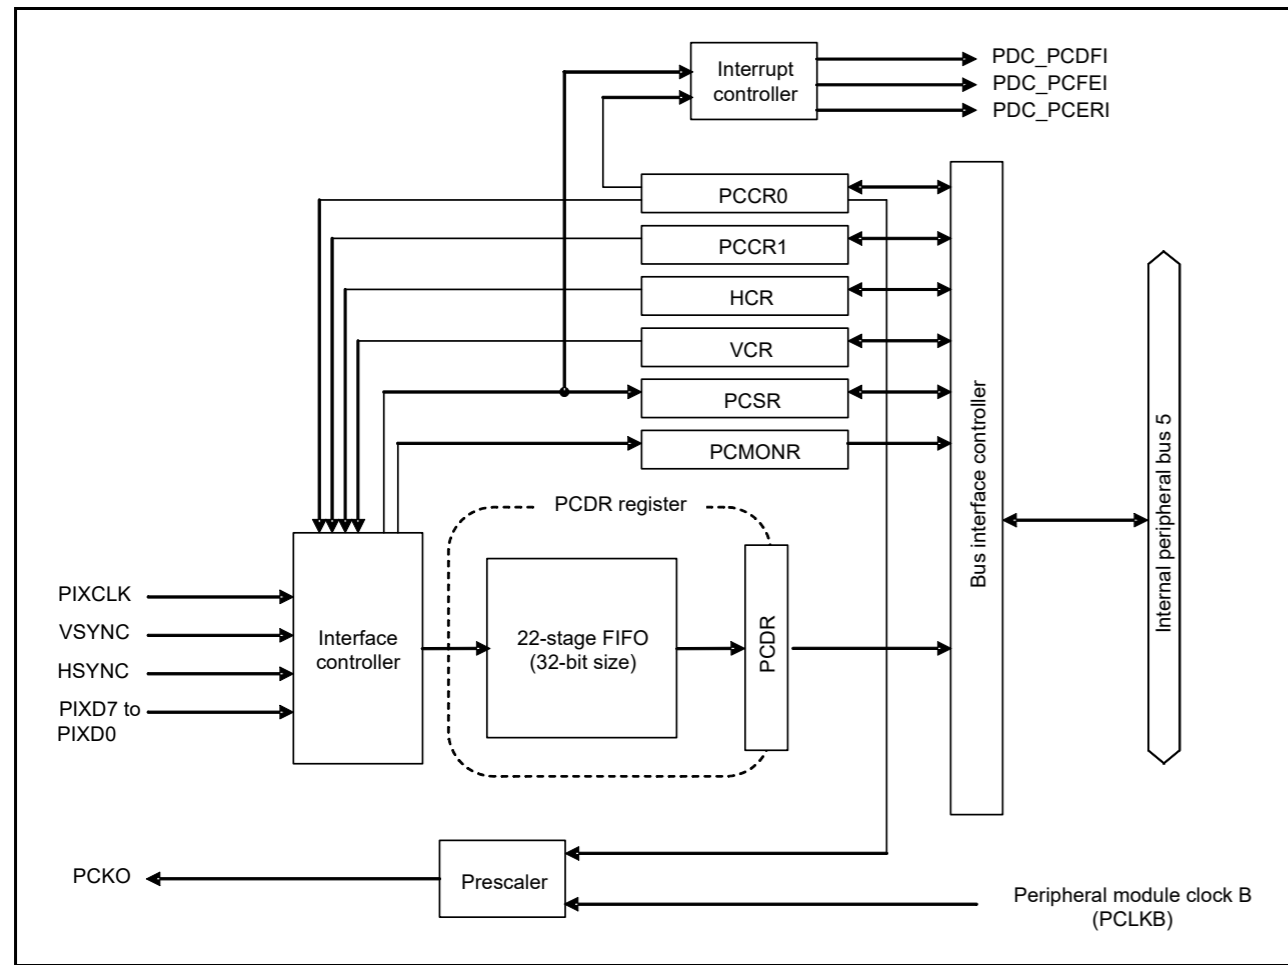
Interrupt controller

PDC_PCDFI
PDC_PCFEI
PDC_PCERI

PCCR0
PCCR1
HCR
VCR
PCSR
PCMONR

Bus interface controller

Internal peripheral bus 5

PCDR register

PIXCLK
VSYNC
HSYNC
PIXD7 to PIXD0

Interface controller

22-stage FIFO (32-bit size)

PCDR

PCKO

Prescaler

Peripheral module clock B (PCLKB)